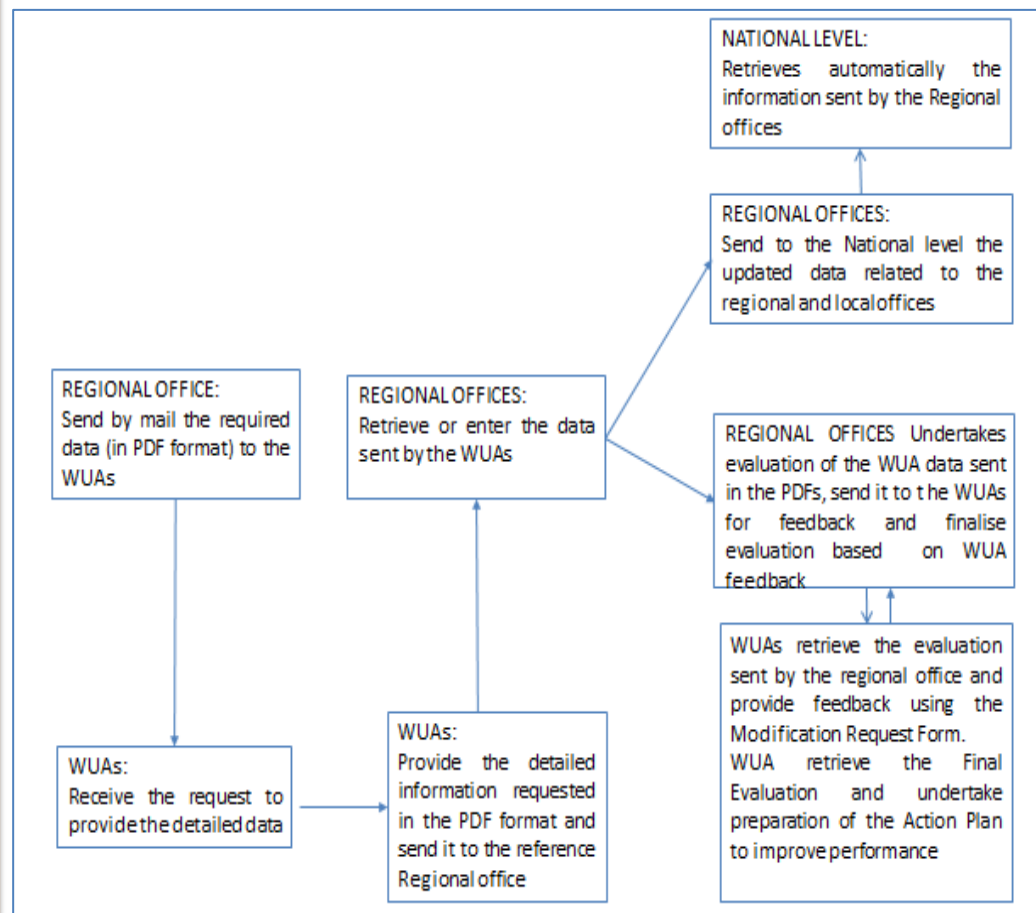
REGIONAL OFFICE:
Send by mail the required data (in PDF format) to the WUAs

WUAs:
Receive the request to provide the detailed data

WUAs:
Provide the detailed information requested in the PDF format and send it to the reference Regional office

REGIONAL OFFICES:
Retrieve or enter the data sent by the WUAs

NATIONAL LEVEL:
Retrieves automatically the information sent by the Regional offices

REGIONAL OFFICES:
Send to the National level the updated data related to the regional and local offices

REGIONAL OFFICES Undertakes evaluation of the WUA data sent in the PDFs, send it to t the WUAs for feedback and finalise evaluation based on WUA feedback

WUAs retrieve the evaluation sent by the regional office and provide feedback using the Modification Request Form.
WUA retrieve the Final Evaluation and undertake preparation of the Action Plan to improve performance